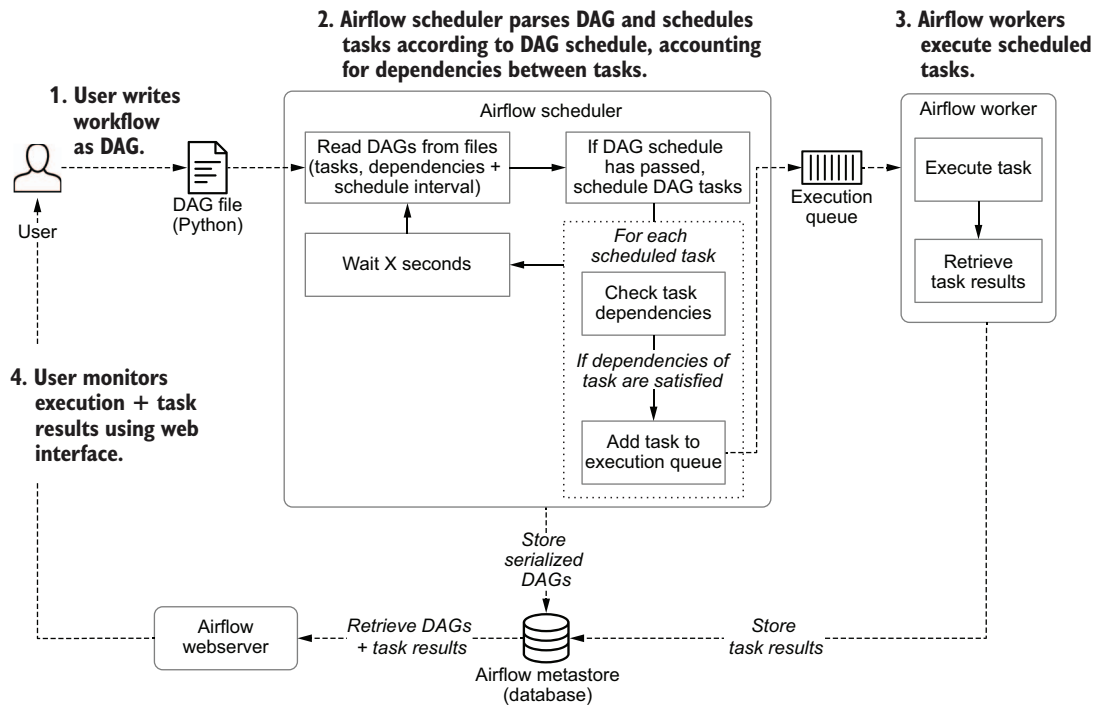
2. Airflow scheduler parses DAG and schedules tasks according to DAG schedule, accounting for dependencies between tasks.

3. Airflow workers execute scheduled tasks.

1. User writes workflow as DAG.

User

DAG file (Python)

Airflow scheduler

Read DAGs from files (tasks, dependencies + schedule interval)

If DAG schedule has passed, schedule DAG tasks

Wait X seconds

For each scheduled task

Check task dependencies

If dependencies of task are satisfied

Add task to execution queue

Execution queue

Airflow worker

Execute task

Retrieve task results

4. User monitors execution + task results using web interface.

Store serialized DAGs

Airflow webserver

Retrieve DAGs + task results

Airflow metastore (database)

Store task results